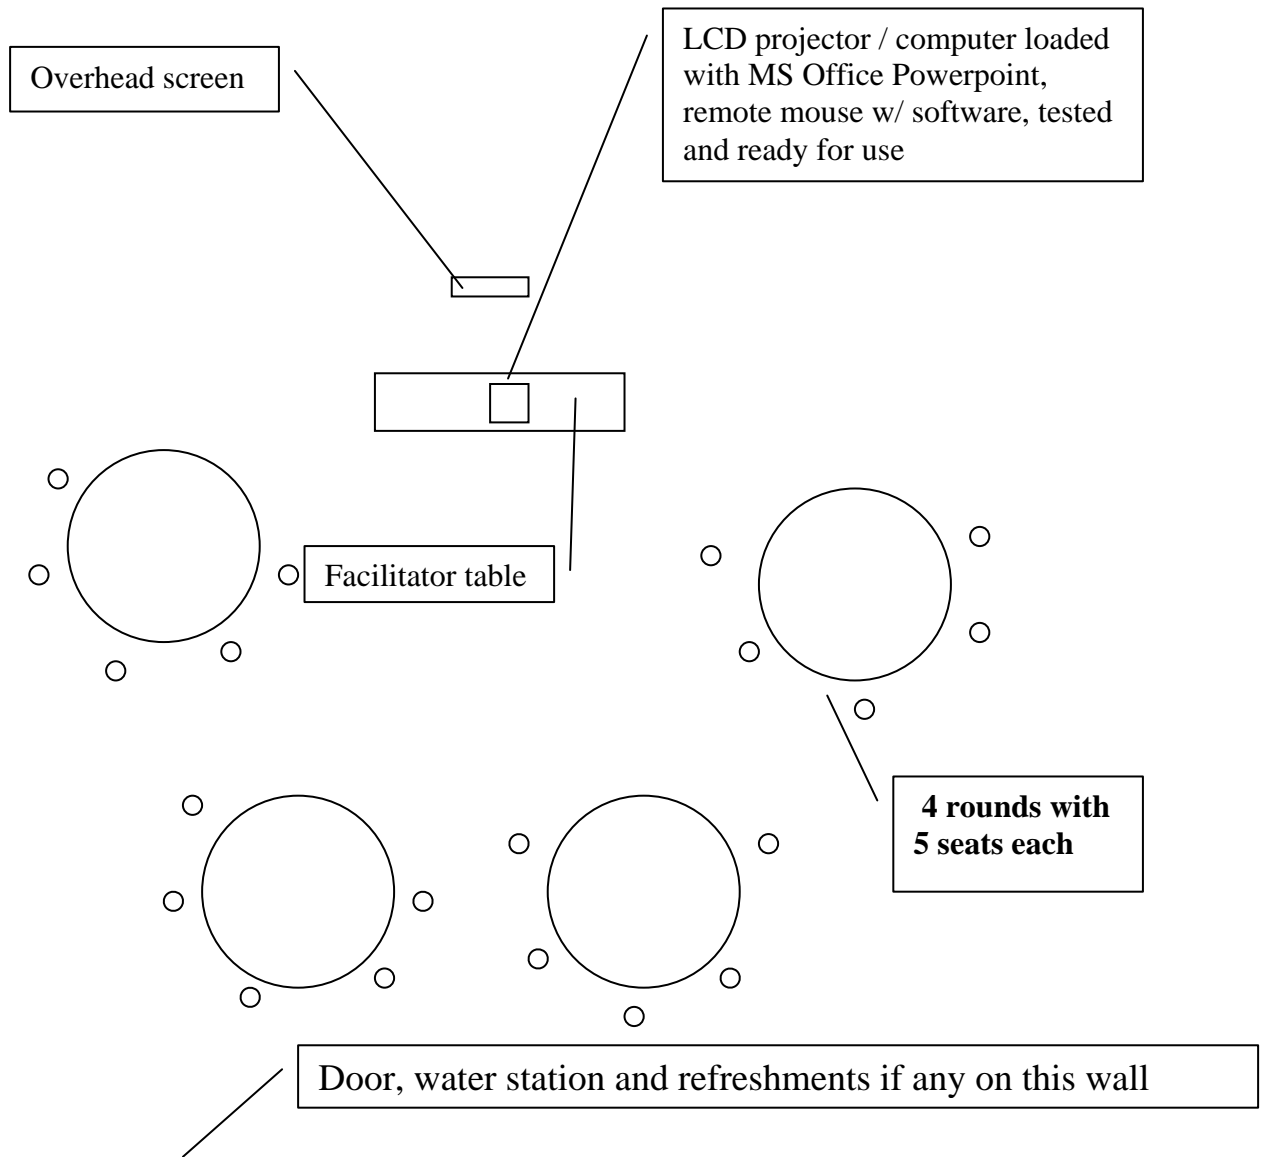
Overhead screen

LCD projector / computer loaded with MS Office Powerpoint, remote mouse w/ software, tested and ready for use

Facilitator table

**4 rounds with 5 seats each**

Door, water station and refreshments if any on this wall